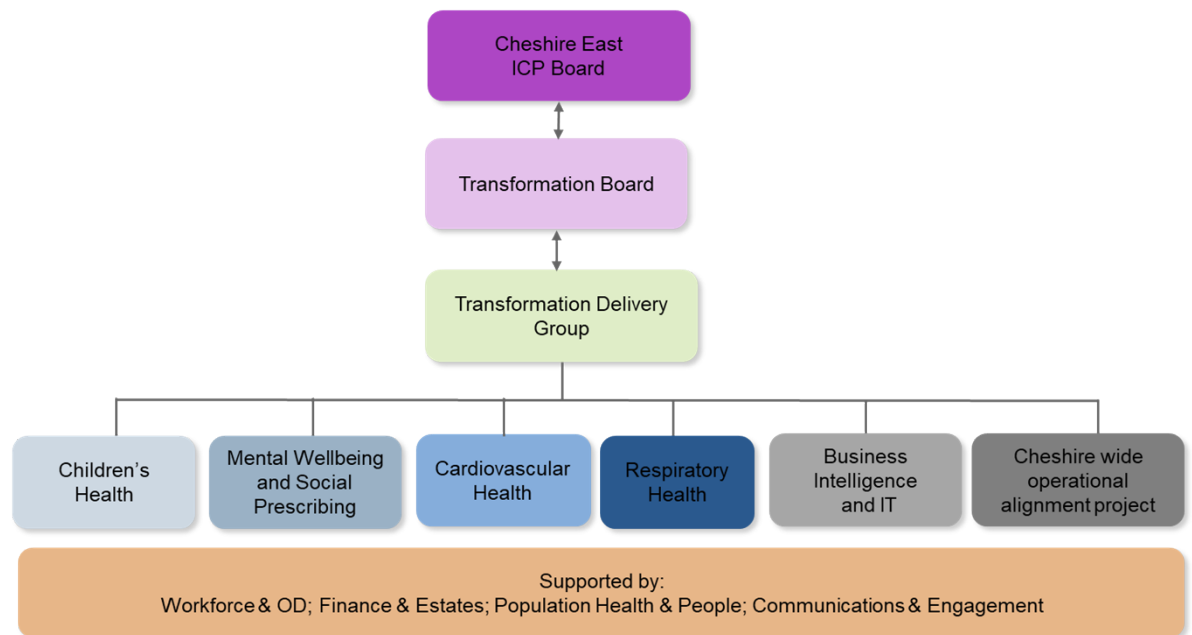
Cheshire East ICP Board

Transformation Board

Transformation Delivery Group

Children's Health

Mental Wellbeing and Social Prescribing

Cardiovascular Health

Respiratory Health

Business Intelligence and IT

Cheshire wide operational alignment project

Supported by:
Workforce & OD; Finance & Estates; Population Health & People; Communications & Engagement